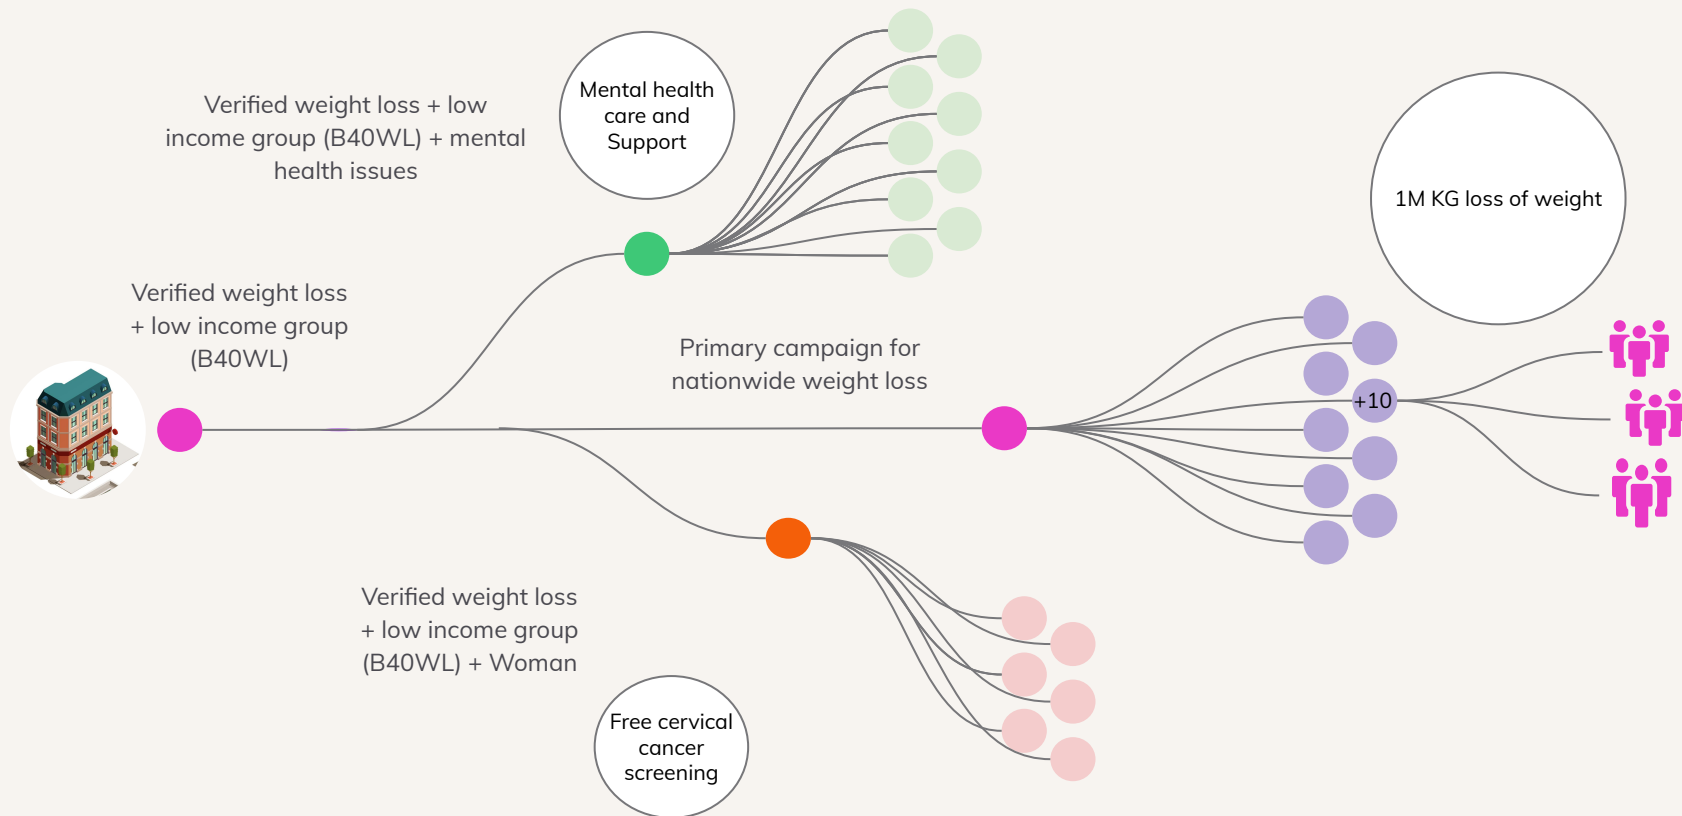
Verified weight loss + low income group (B40WL) + mental health issues

Mental health care and Support

1M KG loss of weight

Verified weight loss + low income group (B40WL)

Primary campaign for nationwide weight loss

+10

Verified weight loss + low income group (B40WL) + Woman

Free cervical cancer screening